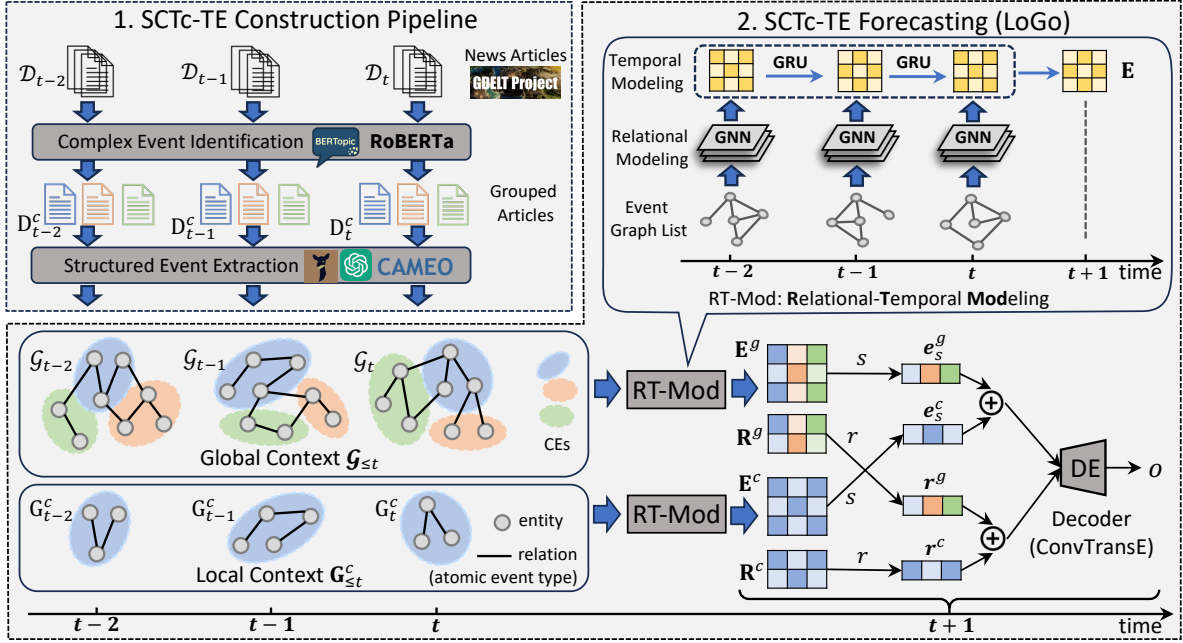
1. SCTc-TE Construction Pipeline

$\mathcal{D}_{t-2}$ $\mathcal{D}_{t-1}$ $\mathcal{D}_{t}$ News Articles GDELT Project

Complex Event Identification BERTopic RoBERTa

$D^c_{t-2}$ $D^c_{t-1}$ $D^c_{t}$ Grouped Articles

Structured Event Extraction CAMEO

2. SCTc-TE Forecasting (LoGo)

Temporal Modeling GRU GRU $\mathbf{E}$

Relational Modeling GNN GNN GNN

Event Graph List

$t-2$ $t-1$ $t$ $t+1$ time

RT-Mod: Relational-Temporal Modeling

$\mathcal{G}_{t-2}$ $\mathcal{G}_{t-1}$ $\mathcal{G}_{t}$

CEs

Global Context $\mathcal{G}_{\leq t}$

RT-Mod

$\mathbf{E}^g$ $s$ $e^g_s$

$\mathbf{R}^g$ $r$ $e^c_s$

$\mathbf{E}^c$ $s$ $r^g$

$\mathbf{R}^c$ $r$ $r^c$

DE $o$

Decoder (ConvTransE)

$G^c_{t-2}$ $G^c_{t-1}$ $G^c_{t}$ entity relation (atomic event type)

Local Context $\mathbf{G}^c_{\leq t}$

RT-Mod

$t-2$ $t-1$ $t$ $t+1$ time